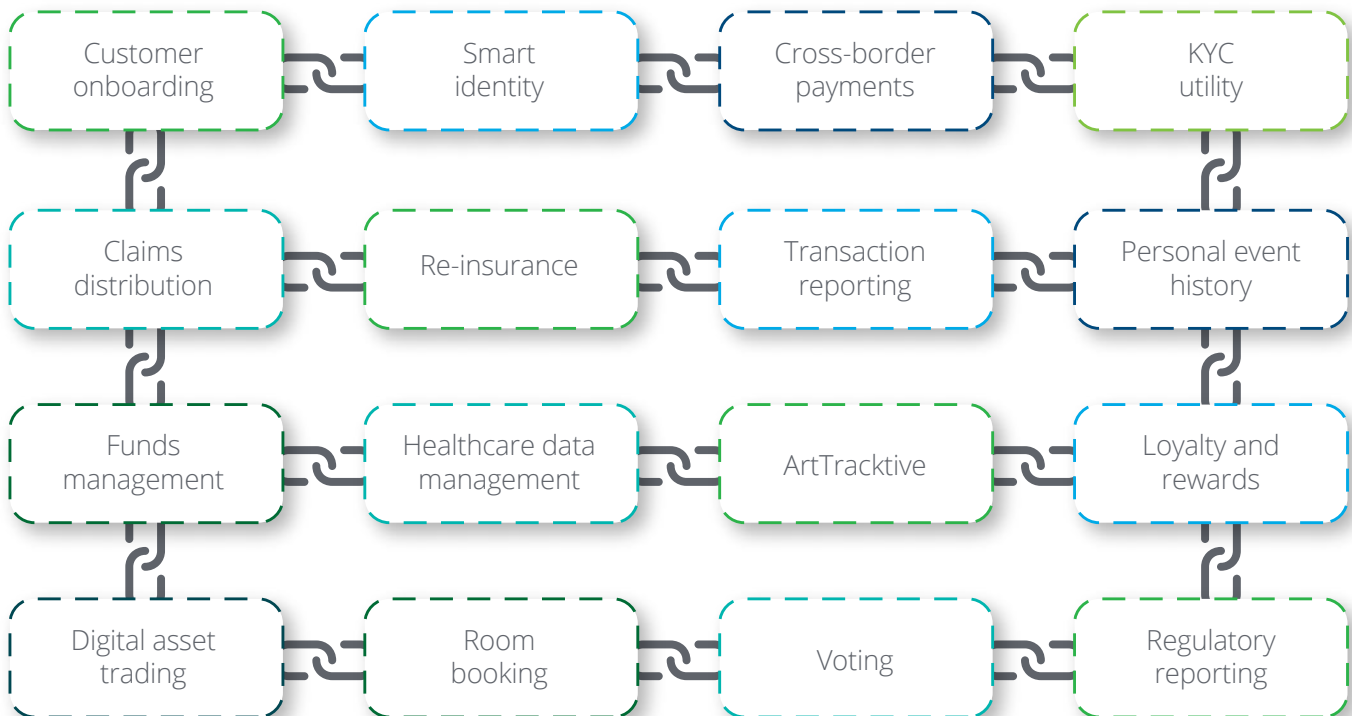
Customer onboarding

Smart identity

Cross-border payments

KYC utility

Claims distribution

Re-insurance

Transaction reporting

Personal event history

Funds management

Healthcare data management

ArtTracktive

Loyalty and rewards

Digital asset trading

Room booking

Voting

Regulatory reporting